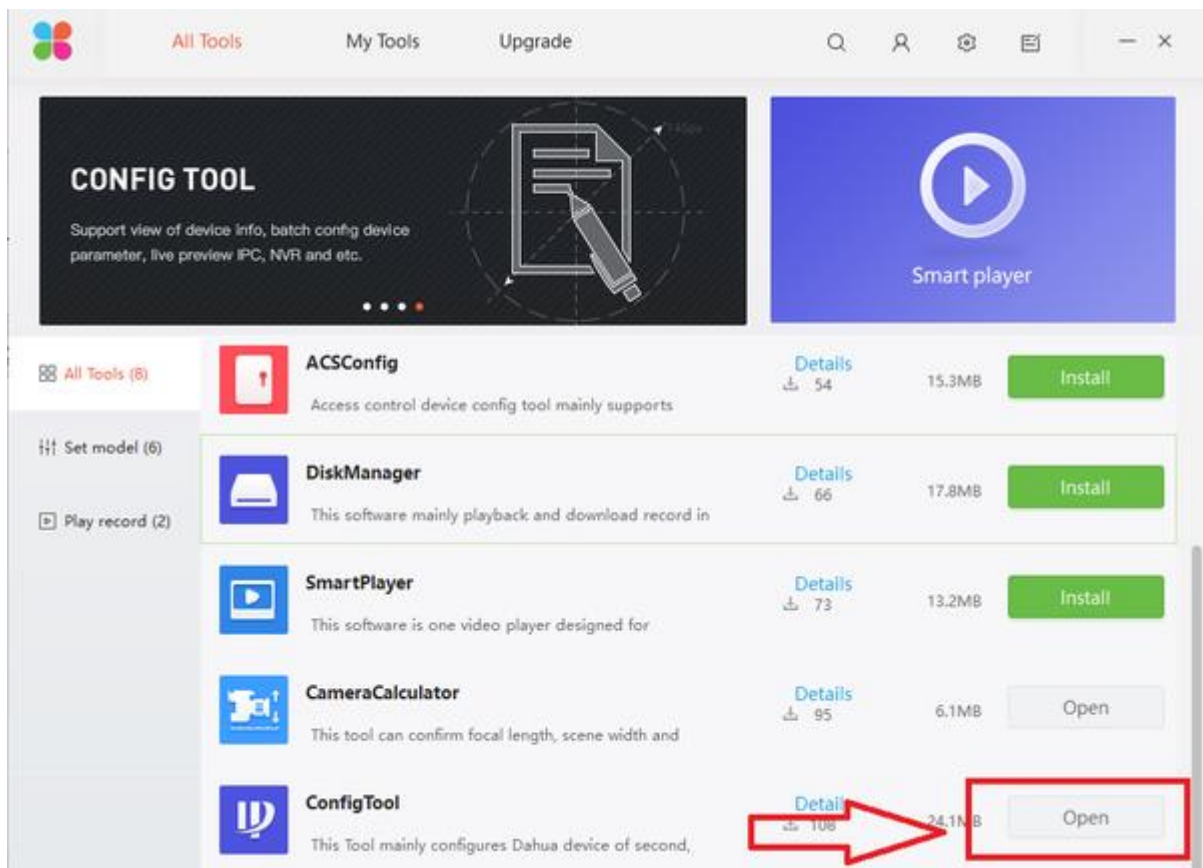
All Tools My Tools Upgrade

CONFIG TOOL

Support view of device info, batch config device parameter, live preview IPC, NVR and etc.

Smart player

All Tools (8)

Set model (6)

Play record (2)

ACSConfig
Access control device config tool mainly supports
Details
54
15.3MB
Install

DiskManager
This software mainly playback and download record in
Details
66
17.8MB
Install

SmartPlayer
This software is one video player designed for
Details
73
13.2MB
Install

CameraCalculator
This tool can confirm focal length, scene width and
Details
95
6.1MB
Open

ConfigTool
This Tool mainly configures Dahua device of second,
Details
108
24.1MB
Open